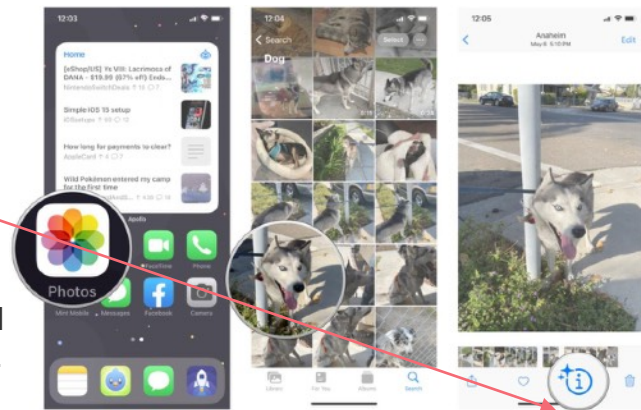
12:03

Home

[eShop/US] Ys VIII: Lacrimosa of DANA - $19.99 (67% off) Ends...
NintendoSwitchDeals

Simple iOS 15 setup
iOSsetups

How long for payments to clear?
AppleCard

Wild Pokémon entered my camp for the first time

Apollo

FaceTime

Phone

Photos

Mint Mobile

Messages

Facebook

Camera

12:04

Search

Select

Dog

Library

For You

Albums

Search

12:05

Anaheim
May 6 5:10 PM

Edit